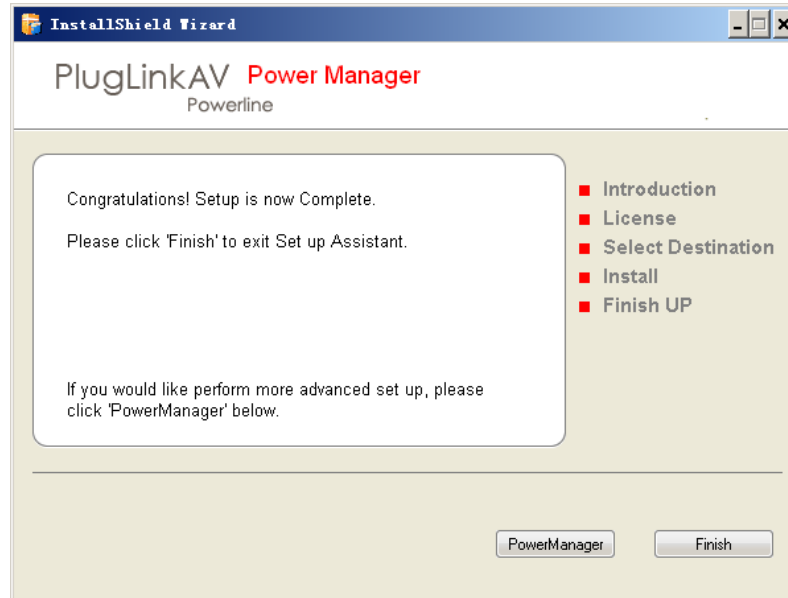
InstallShield Wizard

PlugLinkAV Power Manager
Powerline

Congratulations! Setup is now Complete.

Please click 'Finish' to exit Set up Assistant.

If you would like perform more advanced set up, please click 'PowerManager' below.

Introduction
License
Select Destination
Install
Finish UP

PowerManager

Finish